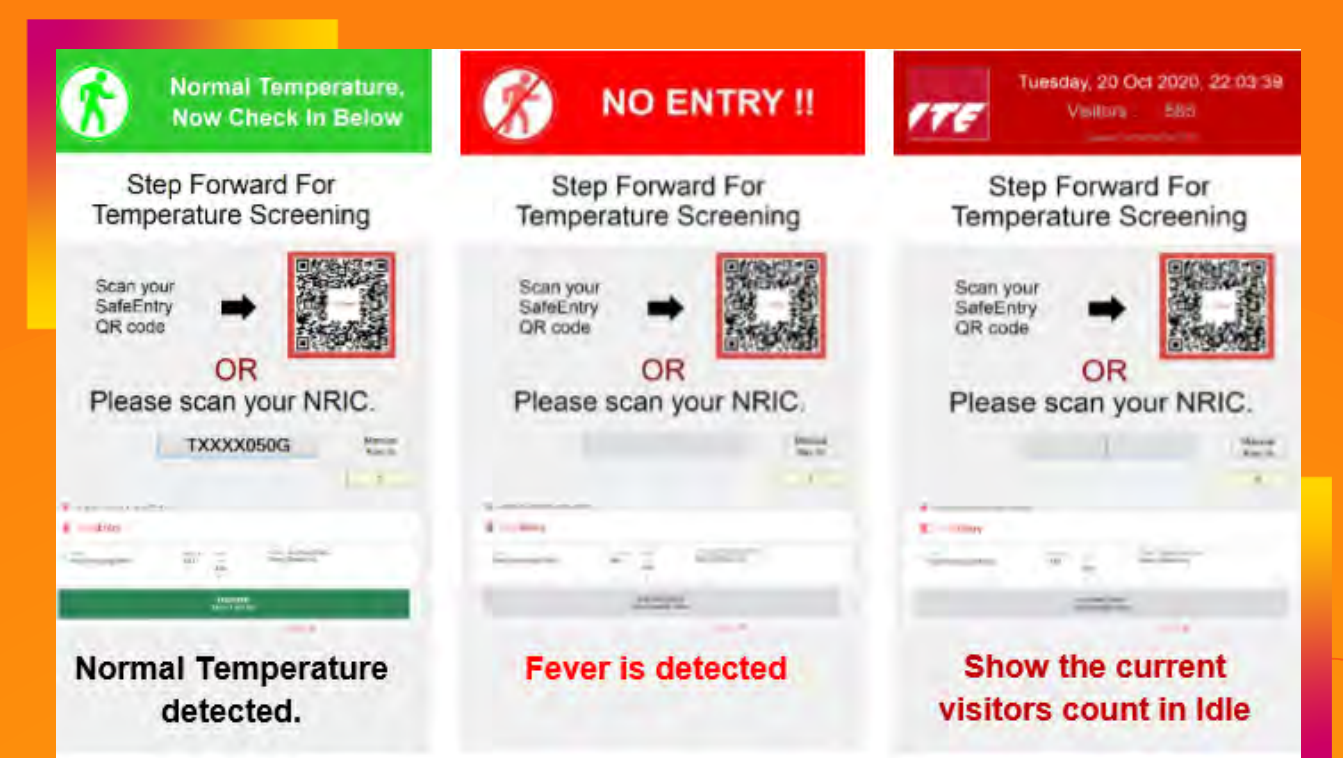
Normal Temperature, Now Check In Below

Step Forward For Temperature Screening

Scan your SafeEntry QR code

OR

Please scan your NRIC.

TXXXX050G

Manual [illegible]

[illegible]

Normal Temperature detected.

NO ENTRY !!

Step Forward For Temperature Screening

Scan your SafeEntry QR code

OR

Please scan your NRIC.

Manual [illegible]

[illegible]

Fever is detected

ITE

Tuesday, 20 Oct 2020, 22:03:39

Visitors : 585

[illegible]

Step Forward For Temperature Screening

Scan your SafeEntry QR code

OR

Please scan your NRIC.

Manual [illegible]

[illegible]

Show the current visitors count in Idle